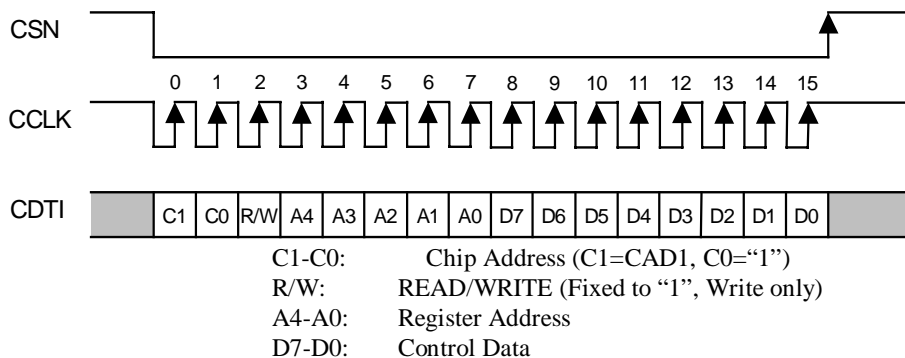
CSN

0 1 2 3 4 5 6 7 8 9 10 11 12 13 14 15

CCLK

CDTI

| C1 | C0 | R/W | A4 | A3 | A2 | A1 | A0 | D7 | D6 | D5 | D4 | D3 | D2 | D1 | D0 |
|---|---|---|---|---|---|---|---|---|---|---|---|---|---|---|---|

C1-C0: Chip Address (C1=CAD1, C0="1")
R/W: READ/WRITE (Fixed to "1", Write only)
A4-A0: Register Address
D7-D0: Control Data